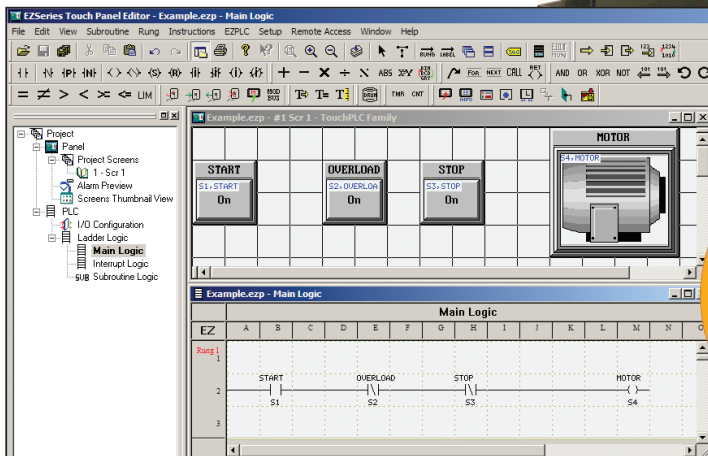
EZSeries Touch Panel Editor - Example.ezp - Main Logic

File Edit View Subroutine Rung Instructions EZPLC Setup Remote Access Window Help

RUNG LABEL FOR NEXT CALL RET AND OR XOR NOT

= ≠ > < >= <= LIM MOD BUS TMR CNT

Project
Panel
Project Screens
1 - Scr 1
Alarm Preview
Screens Thumbnail View
PLC
I/O Configuration
Ladder Logic
Main Logic
Interrupt Logic
SUB Subroutine Logic

Example.ezp - #1 Scr 1 - TouchPLC Family

START
S1.START
On

OVERLOAD
S2.OVERLOA
On

STOP
S3.STOP
On

MOTOR
S4.MOTOR

Example.ezp - Main Logic

Main Logic

| EZ | A | B | C | D | E | F | G | H | I | J | K | L | M | N |
|---|---|---|---|---|---|---|---|---|---|---|---|---|---|---|

Rung 1
1
2
3

START
S1
OVERLOAD
S2
STOP
S3
MOTOR
S4